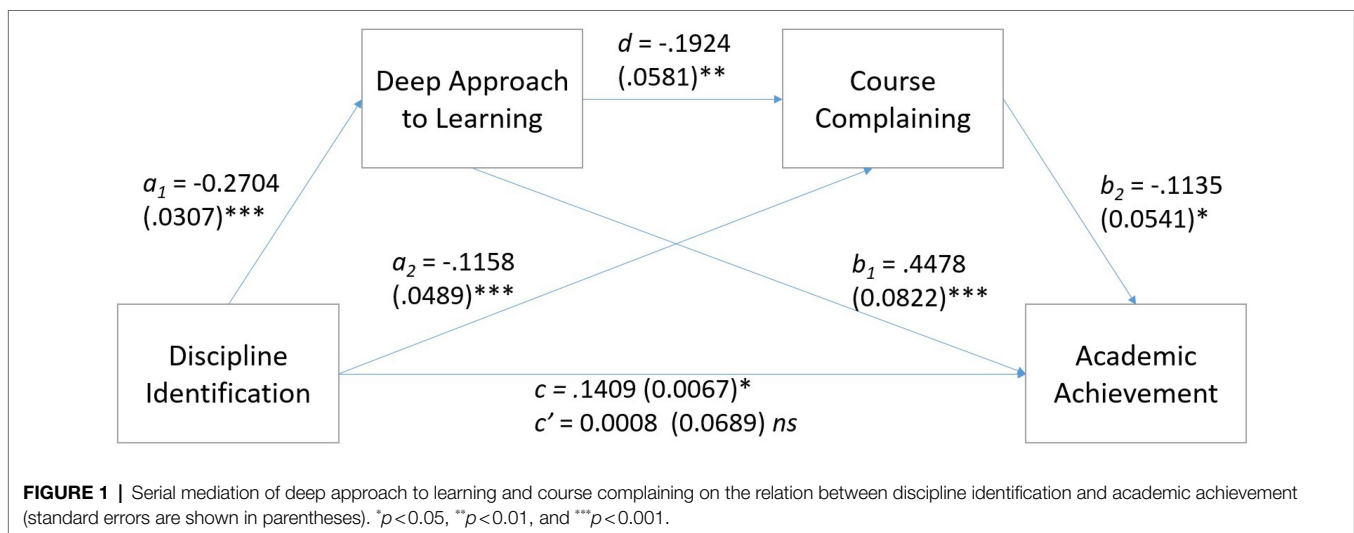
Deep Approach to Learning

$d$ = -.1924 (.0581)**

Course Complaining

$a_1$ = -0.2704 (.0307)***

$b_2$ = -.1135 (0.0541)*

$a_2$ = -.1158 (.0489)***

$b_1$ = .4478 (0.0822)***

Discipline Identification

$c$ = .1409 (0.0067)*
$c'$ = 0.0008 (0.0689) $ns$

Academic Achievement

**FIGURE 1** | Serial mediation of deep approach to learning and course complaining on the relation between discipline identification and academic achievement (standard errors are shown in parentheses). $^{*}p<0.05$, $^{**}p<0.01$, and $^{***}p<0.001$.